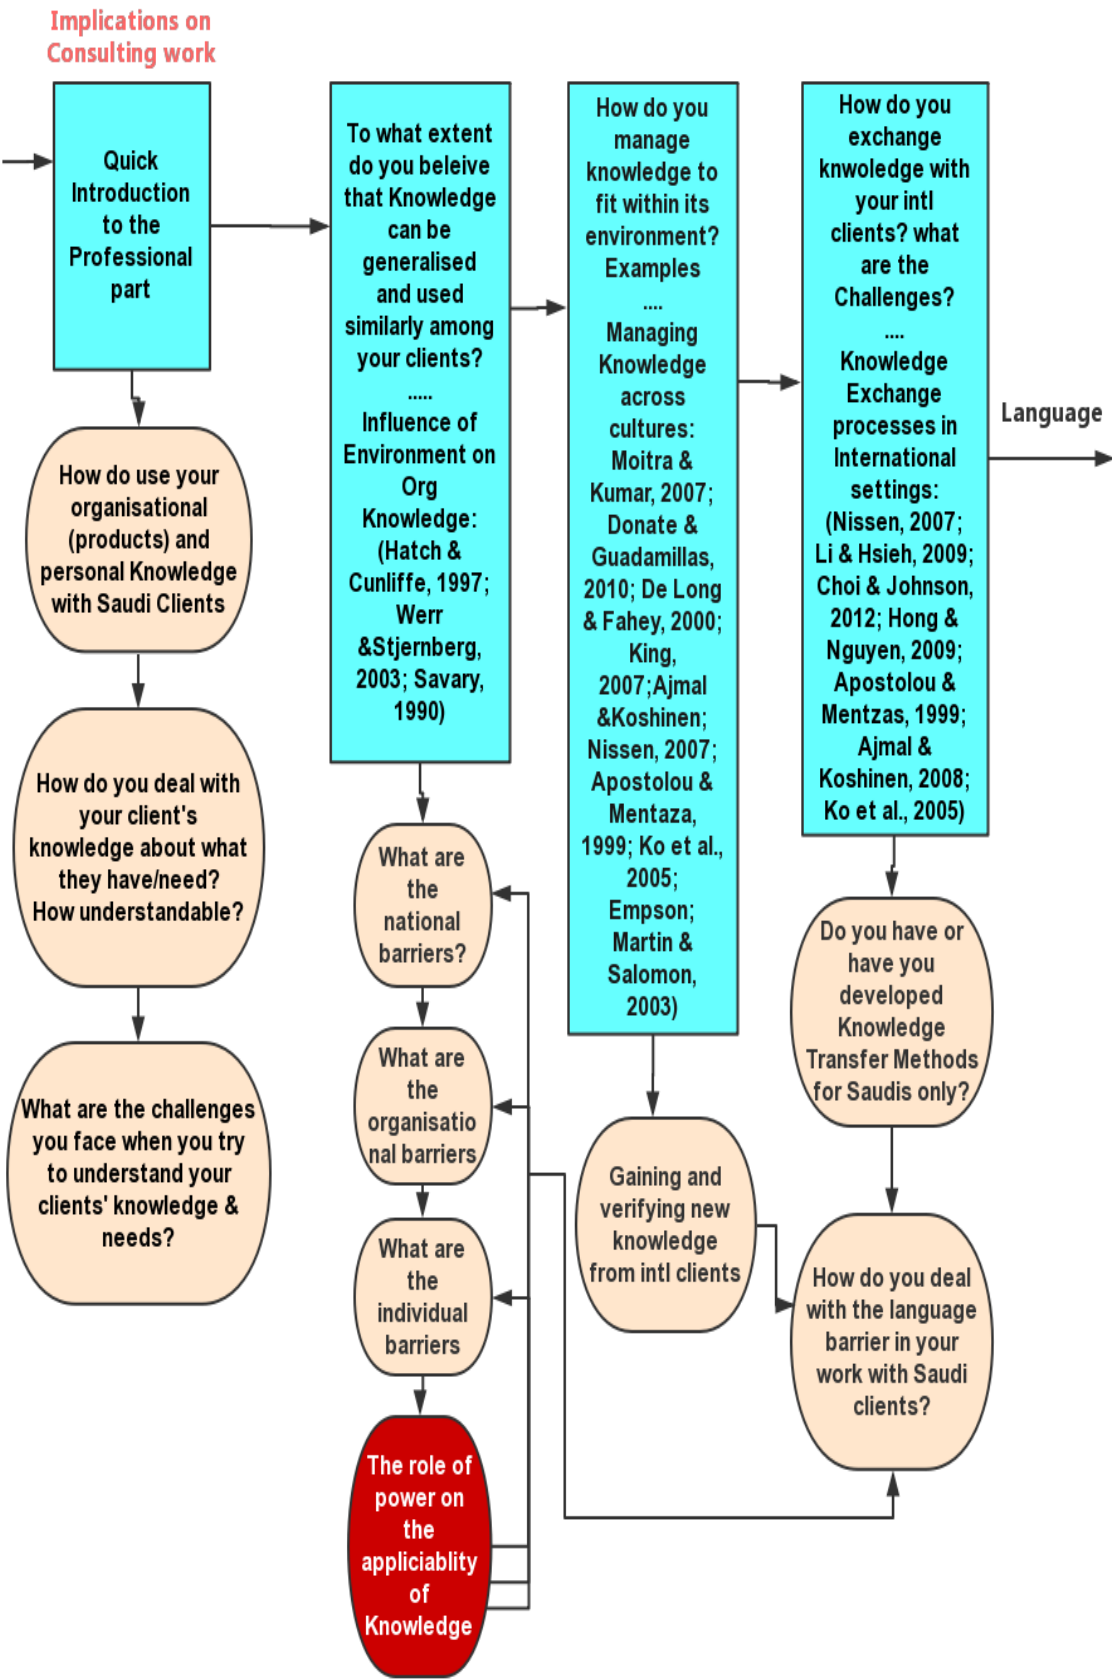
Implications on Consulting work

Quick Introduction to the Professional part

How do use your organisational (products) and personal Knowledge with Saudi Clients

How do you deal with your client's knowledge about what they have/need? How understandable?

What are the challenges you face when you try to understand your clients' knowledge & needs?

To what extent do you beleive that Knowledge can be generalised and used similarly among your clients? ..... Influence of Environment on Org Knowledge: (Hatch & Cunliffe, 1997; Werr &Stjernberg, 2003; Savary, 1990)

What are the national barriers?

What are the organisational barriers

What are the individual barriers

The role of power on the applicablity of Knowledge

How do you manage knowledge to fit within its environment? Examples .... Managing Knowledge across cultures: Moitra & Kumar, 2007; Donate & Guadamillas, 2010; De Long & Fahey, 2000; King, 2007;Ajmal &Koshinen; Nissen, 2007; Apostolou & Mentaza, 1999; Ko et al., 2005; Empson; Martin & Salomon, 2003)

Gaining and verifying new knowledge from intl clients

How do you exchange knwoledge with your intl clients? what are the Challenges? .... Knowledge Exchange processes in International settings: (Nissen, 2007; Li & Hsieh, 2009; Choi & Johnson, 2012; Hong & Nguyen, 2009; Apostolou & Mentzas, 1999; Ajmal & Koshinen, 2008; Ko et al., 2005)

Language

Do you have or have you developed Knowledge Transfer Methods for Saudis only?

How do you deal with the language barrier in your work with Saudi clients?